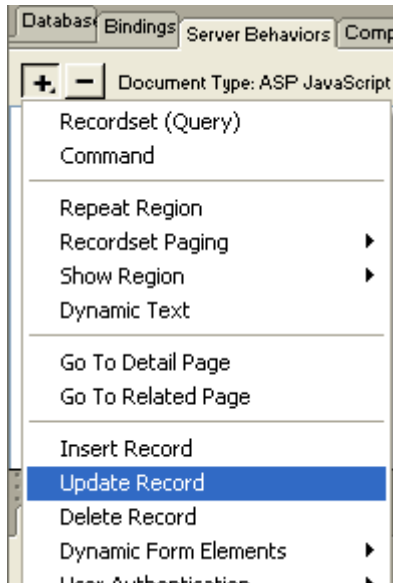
Databas Bindings Server Behaviors Comp

+ − Document Type: ASP JavaScript

Recordset (Query)
Command

Repeat Region
Recordset Paging
Show Region
Dynamic Text

Go To Detail Page
Go To Related Page

Insert Record
Update Record
Delete Record
Dynamic Form Elements
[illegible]